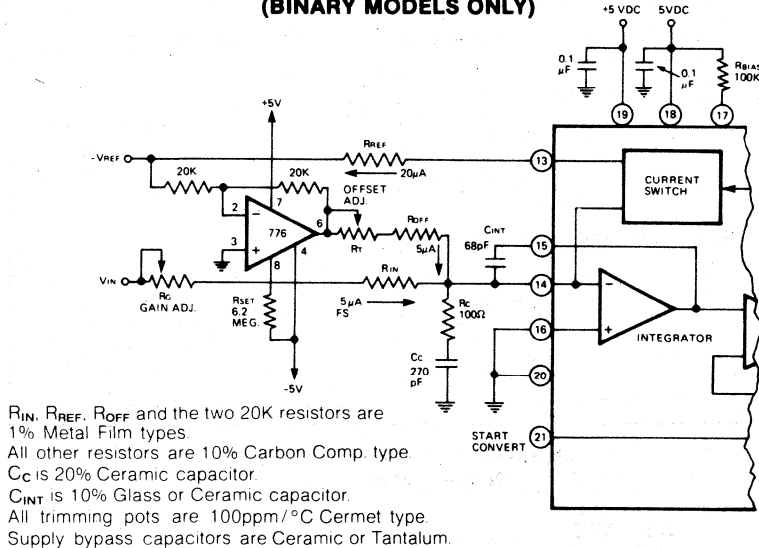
(BINARY MODELS ONLY)

+5 VDC
5VDC
0.1 µF
0.1 µF
RBIAS 100K
19
18
17
+5V
-VREF
RREF
20µA
13
20K
20K
OFFSET ADJ.
CURRENT SWITCH
2
7
6
776
RT
ROFF
5µA
CINT
68pF
15
3
8
4
VIN
RG
GAIN ADJ.
RIN
14
RSET
6.2 MEG.
5µA
FS
RC
100Ω
16
INTEGRATOR
CC
270 pF
20
-5V
START CONVERT
21

$R_{IN}$, $R_{REF}$, $R_{OFF}$ and the two 20K resistors are 1% Metal Film types.
All other resistors are 10% Carbon Comp. type.
$C_C$ is 20% Ceramic capacitor.
$C_{INT}$ is 10% Glass or Ceramic capacitor.
All trimming pots are 100ppm/°C Cermet type.
Supply bypass capacitors are Ceramic or Tantalum.